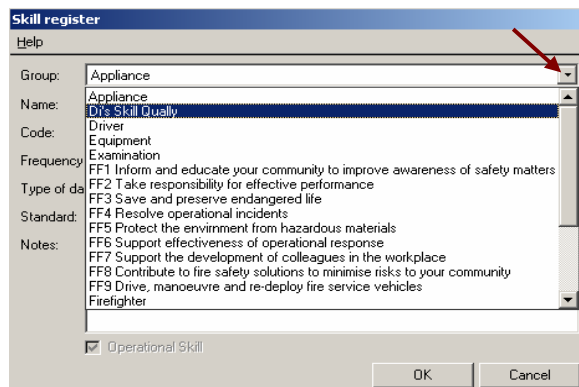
Skill register

Help

Group: Appliance

Name:

Code:

Frequency

Type of da

Standard:

Notes:

Appliance
Di's Skill Qually
Driver
Equipment
Examination
FF1 Inform and educate your community to improve awareness of safety matters
FF2 Take responsibility for effective performance
FF3 Save and preserve endangered life
FF4 Resolve operational incidents
FF5 Protect the envirnment from hazardous materials
FF6 Support effectiveness of operational response
FF7 Support the development of colleagues in the workplace
FF8 Contribute to fire safety solutions to minimise risks to your community
FF9 Drive, manoeuvre and re-deploy fire service vehicles
Firefighter

Operational Skill

OK

Cancel